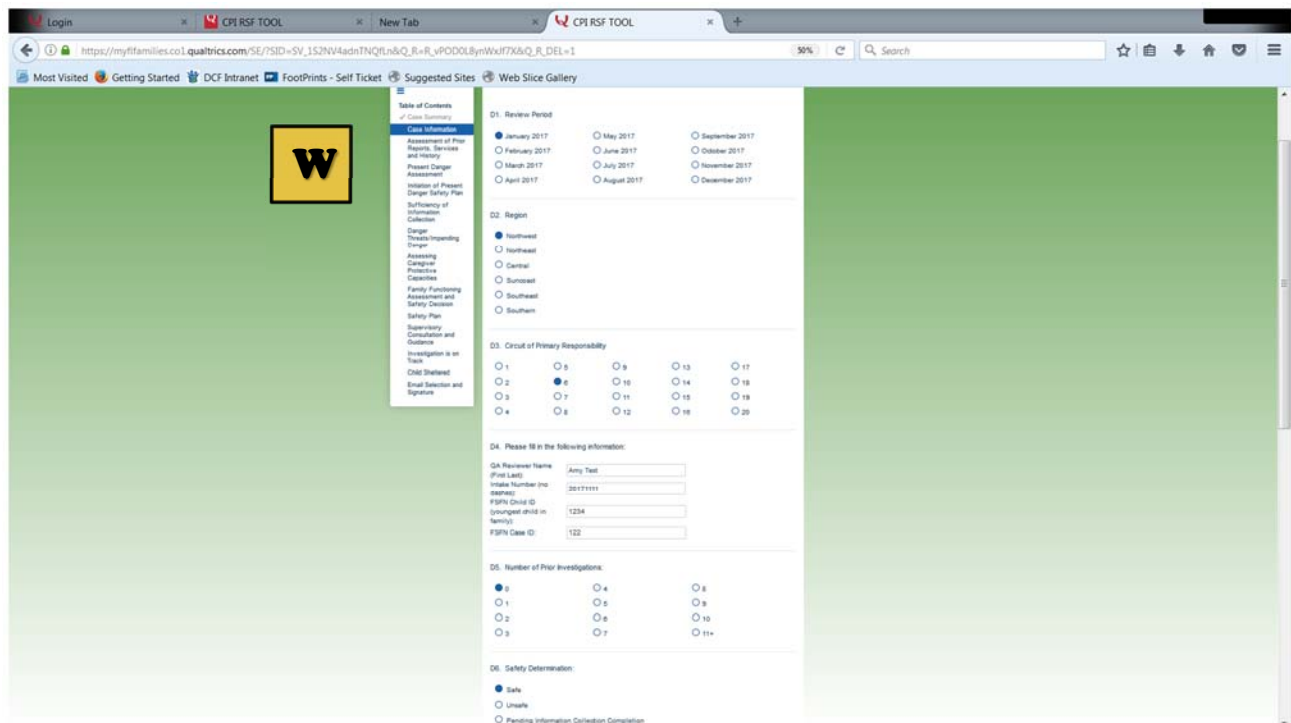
Login × CPI RSF TOOL × New Tab × CPI RSF TOOL × +

https://myflfamilies.co1.qualtrics.com/SE/?SID=SV_1S2NV4adnTNQfLn&Q_R=R_vPOD0L8ynWxJf7X&Q_R_DEL=1 50% Search

Most Visited Getting Started DCF Intranet FootPrints - Self Ticket Suggested Sites Web Slice Gallery

W

Table of Contents
✓ Case Summary
Case Information
Assessment of Prior Reports, Services and History
Present Danger Assessment
Initiation of Present Danger Safety Plan
Sufficiency of Information Collection
Danger Threats/Impending Danger
Assessing Caregiver Protective Capacities
Family Functioning Assessment and Safety Decision
Safety Plan
Supervisory Consultation and Guidance
Investigation is on Track
Child Sheltered
Email Selection and Signature

D1. Review Period

January 2017
May 2017
September 2017
February 2017
June 2017
October 2017
March 2017
July 2017
November 2017
April 2017
August 2017
December 2017

D2. Region

Northwest
Northeast
Central
Suncoast
Southeast
Southern

D3. Circuit of Primary Responsibility

1 5 9 13 17
2 6 10 14 18
3 7 11 15 19
4 8 12 16 20

D4. Please fill in the following information:

QA Reviewer Name (First Last): Amy Test
Intake Number (no dashes): 20171111
FSFN Child ID (youngest child in family): 1234
FSFN Case ID: 122

D5. Number of Prior Investigations:

0 4 8
1 5 9
2 6 10
3 7 11+

D6. Safety Determination:

Safe
Unsafe
Pending Information Collection Completion